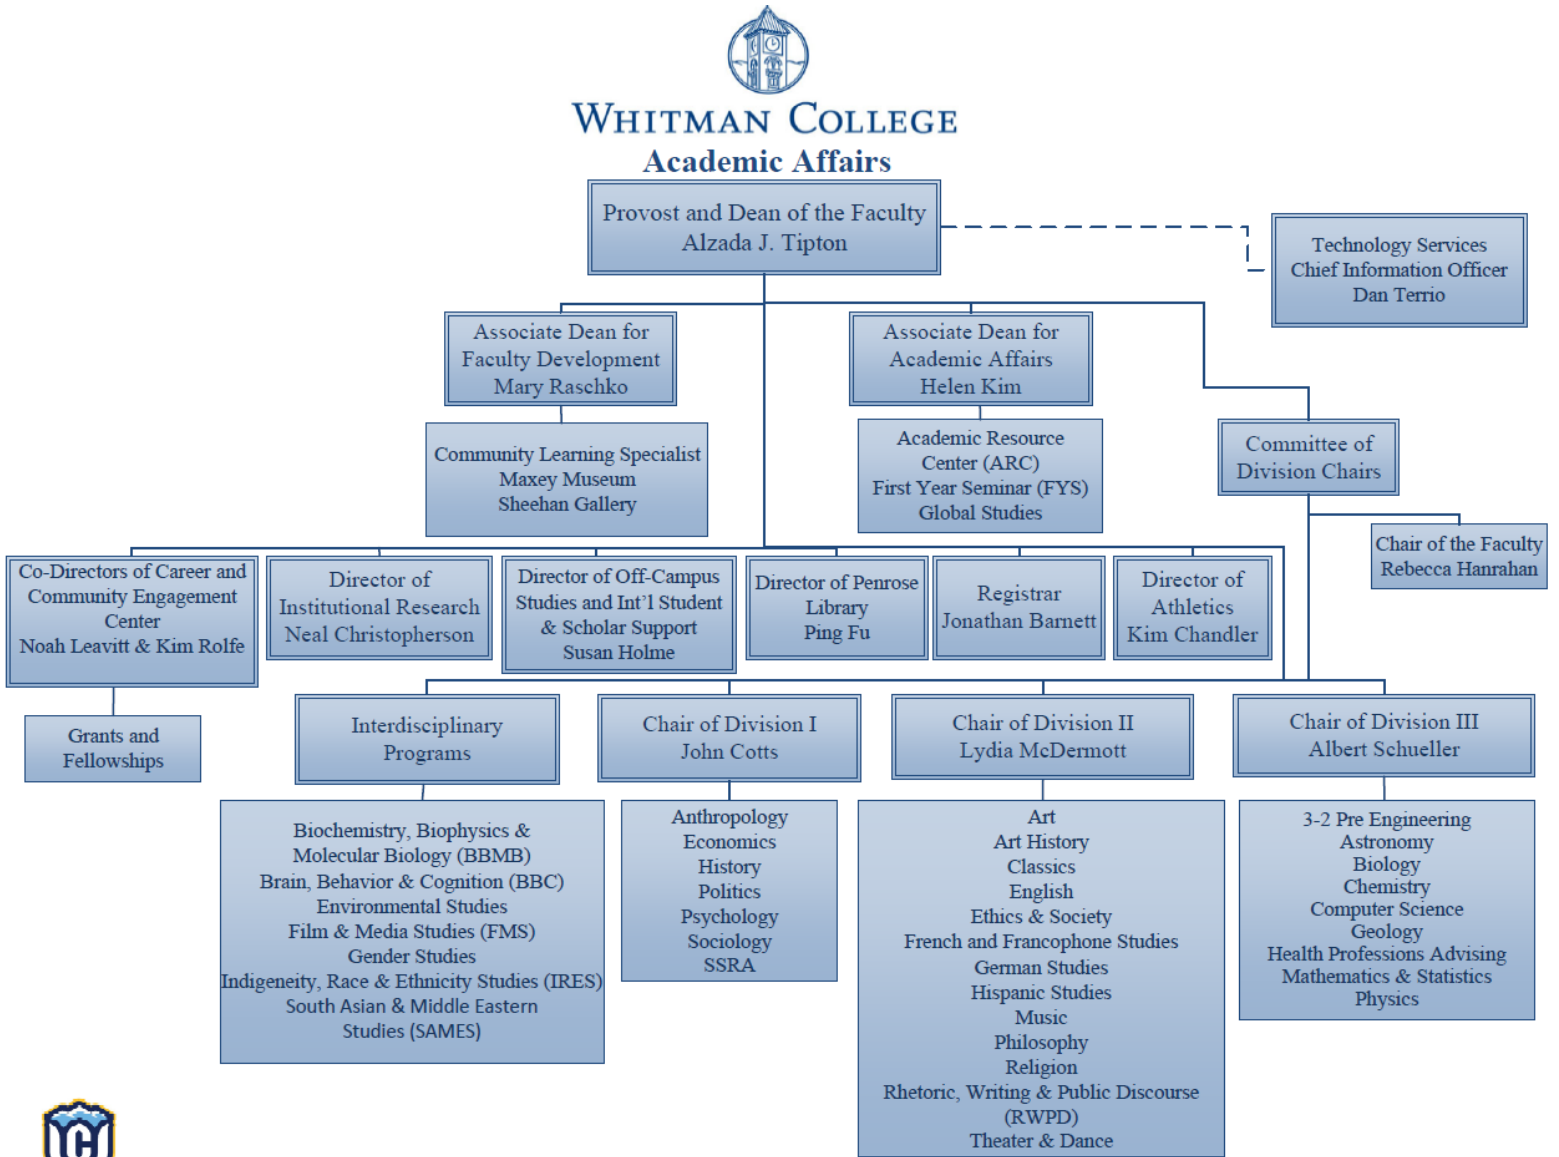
WHITMAN COLLEGE
Academic Affairs

Provost and Dean of the Faculty
Alzada J. Tipton

Technology Services
Chief Information Officer
Dan Terrio

Associate Dean for Faculty Development
Mary Raschko

Community Learning Specialist
Maxey Museum
Sheehan Gallery

Associate Dean for Academic Affairs
Helen Kim

Academic Resource Center (ARC)
First Year Seminar (FYS)
Global Studies

Committee of Division Chairs

Chair of the Faculty
Rebecca Hanrahan

Co-Directors of Career and Community Engagement Center
Noah Leavitt & Kim Rolfe

Grants and Fellowships

Director of Institutional Research
Neal Christopherson

Director of Off-Campus Studies and Int'l Student & Scholar Support
Susan Holme

Director of Penrose Library
Ping Fu

Registrar
Jonathan Barnett

Director of Athletics
Kim Chandler

Interdisciplinary Programs

Biochemistry, Biophysics & Molecular Biology (BBMB)
Brain, Behavior & Cognition (BBC)
Environmental Studies
Film & Media Studies (FMS)
Gender Studies
Indigeneity, Race & Ethnicity Studies (IRES)
South Asian & Middle Eastern Studies (SAMES)

Chair of Division I
John Cotts

Anthropology
Economics
History
Politics
Psychology
Sociology
SSRA

Chair of Division II
Lydia McDermott

Art
Art History
Classics
English
Ethics & Society
French and Francophone Studies
German Studies
Hispanic Studies
Music
Philosophy
Religion
Rhetoric, Writing & Public Discourse (RWPD)
Theater & Dance

Chair of Division III
Albert Schueller

3-2 Pre Engineering
Astronomy
Biology
Chemistry
Computer Science
Geology
Health Professions Advising
Mathematics & Statistics
Physics